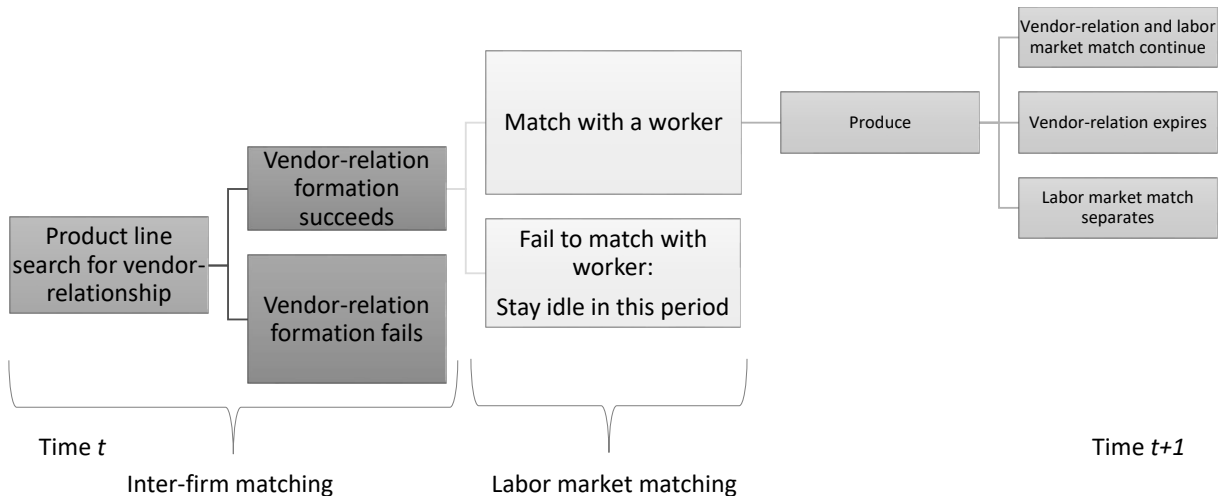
Product line search for vendor-relationship

Vendor-relation formation succeeds

Vendor-relation formation fails

Match with a worker

Fail to match with worker:

Stay idle in this period

Produce

Vendor-relation and labor market match continue

Vendor-relation expires

Labor market match separates

Time *t*

Inter-firm matching

Labor market matching

Time *t+1*